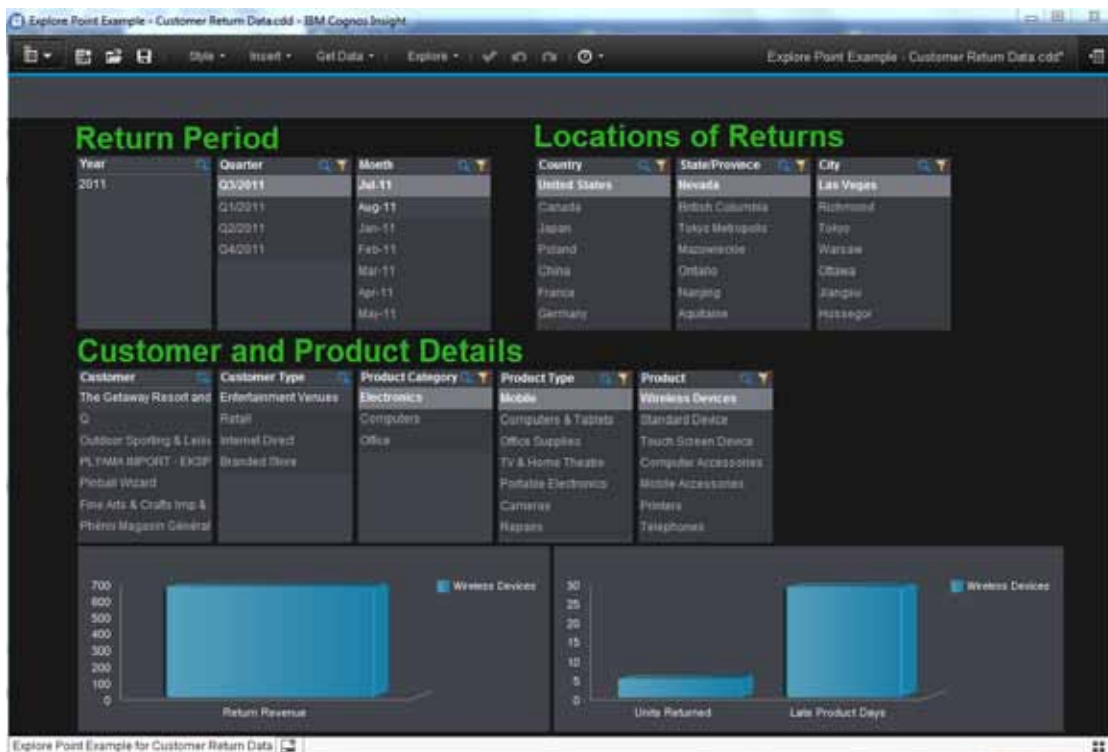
Explore Point Example - Customer Return Data.cdd - IBM Cognos Insight

Style ▾ Insert ▾ Get Data ▾ Explore ▾

Explore Point Example - Customer Return Data.cdd*

Return Period

| Year |
|---|
| 2011 |

| Quarter |
|---|
| Q3/2011 |
| Q1/2011 |
| Q2/2011 |
| Q4/2011 |

| Month |
|---|
| Jul-11 |
| Aug-11 |
| Jan-11 |
| Feb-11 |
| Mar-11 |
| Apr-11 |
| May-11 |

Locations of Returns

| Country |
|---|
| United States |
| Canada |
| Japan |
| Poland |
| China |
| France |
| Germany |

| State/Provence |
|---|
| Nevada |
| British Columbia |
| Tokyo Metropolis |
| Mazowieckie |
| Ontario |
| Nanjing |
| Aquitaine |

| City |
|---|
| Las Vegas |
| Richmond |
| Tokyo |
| Warsaw |
| Ottawa |
| Jiangsu |
| Hossegor |

Customer and Product Details

| Customer |
|---|
| The Getaway Resort and |
| Q |
| Outdoor Sporting & Leis |
| PLYMM IMPORT - EXP |
| Pinball Wizard |
| Fine Arts & Crafts Imp & |
| Phénix Magasin Général |

| Customer Type |
|---|
| Entertainment Venues |
| Retail |
| Internet Direct |
| Branded Store |

| Product Category |
|---|
| Electronics |
| Computers |
| Office |

| Product Type |
|---|
| Mobile |
| Computers & Tablets |
| Office Supplies |
| TV & Home Theatre |
| Portable Electronics |
| Cameras |
| Repairs |

| Product |
|---|
| Wireless Devices |
| Standard Device |
| Touch Screen Device |
| Computer Accessories |
| Mobile Accessories |
| Printers |
| Telephones |

700
600
500
400
300
200
100
0
Return Revenue
Wireless Devices

30
25
20
15
10
5
0
Units Returned
Late Product Days
Wireless Devices

Explore Point Example for Customer Return Data